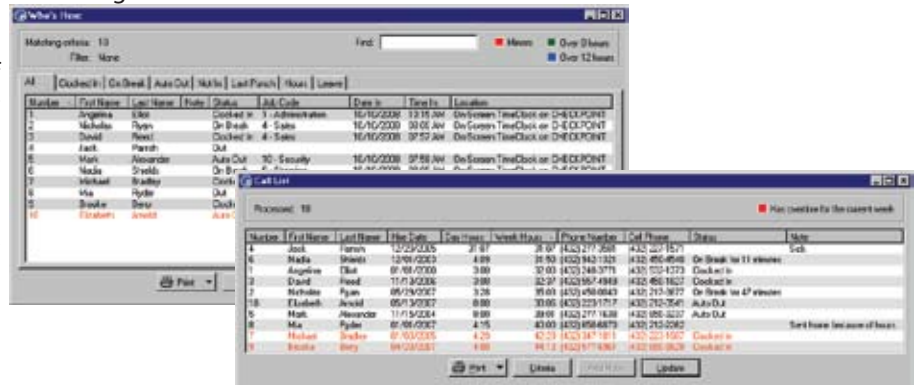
Who's Here

Matching criteria: 10
Filter: None

Find:

Minors
Over 8 hours
Over 12 hours

All | Clocked In | On Break | Auto Out | Not In | Last Punch | Hours | Leave

| Number | First Name | Last Name | Note | Status | Job Code | Date In | Time In | Location |
|---|---|---|---|---|---|---|---|---|
| 1 | Angelina | Elliot | | Clocked in | 1 - Administration | 10/10/2008 | 10:15 AM | On Screen TimeClock on CHECKPOINT |
| 2 | Nicholas | Ryan | | On Break | 4 - Sales | 10/10/2008 | 09:00 AM | On Screen TimeClock on CHECKPOINT |
| 3 | David | Reed | | Clocked in | 4 - Sales | 10/10/2008 | 07:57 AM | On Screen TimeClock on CHECKPOINT |
| 4 | Jack | Parrish | | Out | | | | |
| 5 | Mark | Alexander | | Auto Out | 10 - Security | 10/10/2008 | 07:58 AM | On Screen TimeClock on CHECKPOINT |
| 6 | Nadia | Shields | | On Br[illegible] | | | | |
| 7 | Michael | Bradley | | Clock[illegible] | | | | |
| 8 | Mia | Ryder | | Out | | | | |
| 9 | Brooke | Berry | | Clock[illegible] | | | | |
| 10 | Elizabeth | Arnold | | Auto O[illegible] | | | | |

Print

Call List

Processed: 10

Has overtime for the current week

| Number | First Name | Last Name | Hire Date | Day Hours | Week Hours | Phone Number | Cell Phone | Status | Note |
|---|---|---|---|---|---|---|---|---|---|
| 4 | Jack | Parrish | 12/29/2005 | 21:07 | 21:07 | (432) 277-3568 | (432) 221-1571 | | Sick |
| 6 | Nadia | Shields | 12/08/2003 | 4:09 | 31:50 | (432) 842-1321 | (432) 450-4548 | On Break for 11 minutes | |
| 1 | Angelina | Elliot | 01/01/2008 | 3:00 | 32:03 | (432) 248-3775 | (432) 532-4373 | Clocked in | |
| 3 | David | Reed | 11/13/2006 | 3:00 | 32:37 | (432) 667-4948 | (432) 450-1627 | Clocked in | |
| 2 | Nicholas | Ryan | 05/29/2007 | 3:26 | 35:01 | (432) 458-0843 | (432) 212-3677 | On Break for 47 minutes | |
| 10 | Elizabeth | Arnold | 05/13/2007 | 8:00 | 30:06 | (432) 223-1717 | (432) 212-3541 | Auto Out | |
| 5 | Mark | Alexander | 11/15/2004 | 8:00 | 39:06 | (432) 277-1638 | (432) 858-3237 | Auto Out | |
| 8 | Mia | Ryder | 01/01/2007 | 4:15 | 43:00 | (432) 658-6873 | (432) 213-2282 | | Sent home because of hours |
| 7 | Michael | Bradley | 01/03/2005 | 4:25 | 42:23 | (432) 347-1811 | (432) 223-1567 | Clocked in | |
| 9 | Brooke | Berry | 04/23/2007 | 4:00 | 44:13 | (432) 577-4061 | (432) 655-3629 | Clocked in | |

Print | Details | Add Note | Update